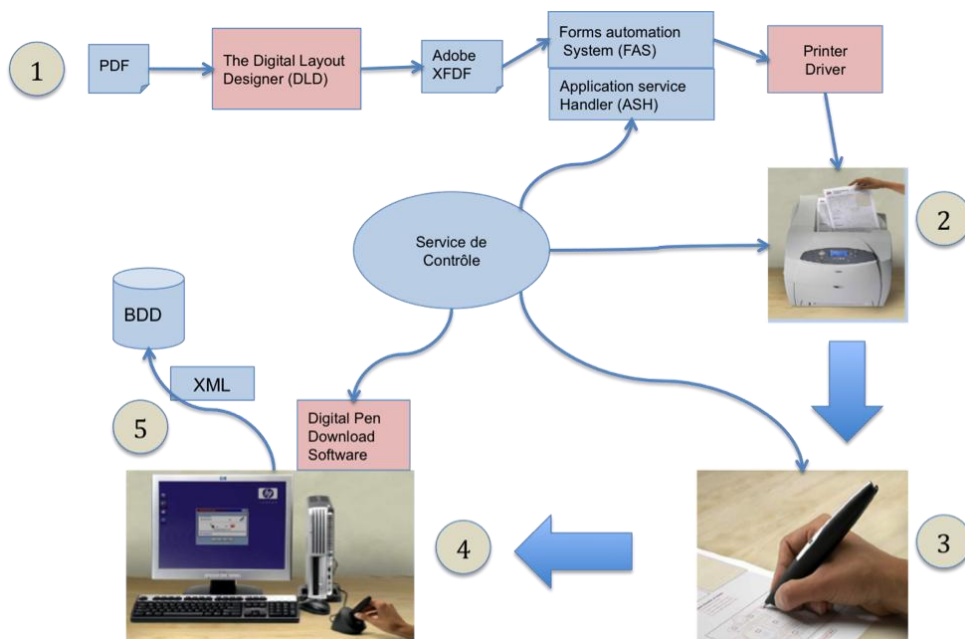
1

PDF

The Digital Layout Designer (DLD)

Adobe XFDF

Forms automation System (FAS)

Application service Handler (ASH)

Printer Driver

2

Service de Contrôle

BDD

XML

5

Digital Pen Download Software

4

3